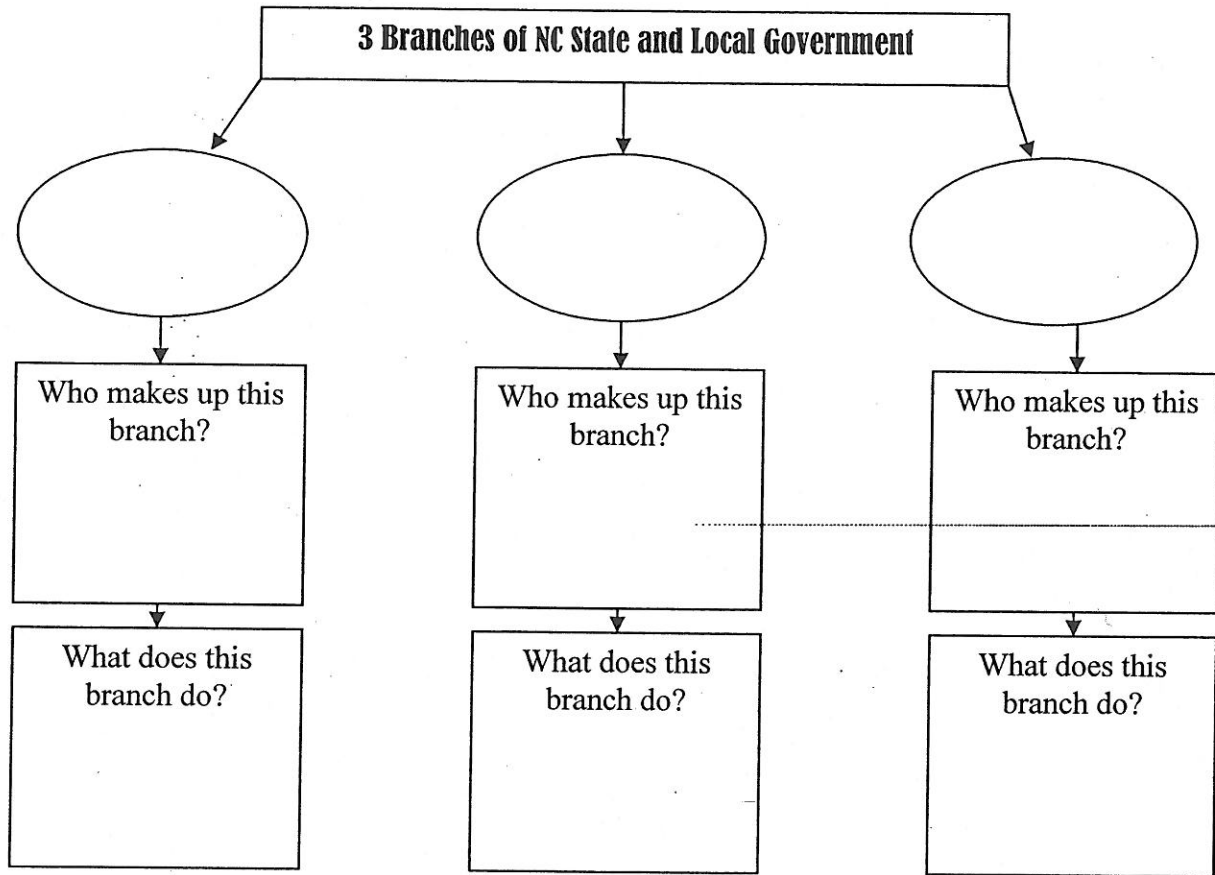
3 Branches of NC State and Local Government

Who makes up this branch?

What does this branch do?

Who makes up this branch?

What does this branch do?

Who makes up this branch?

What does this branch do?